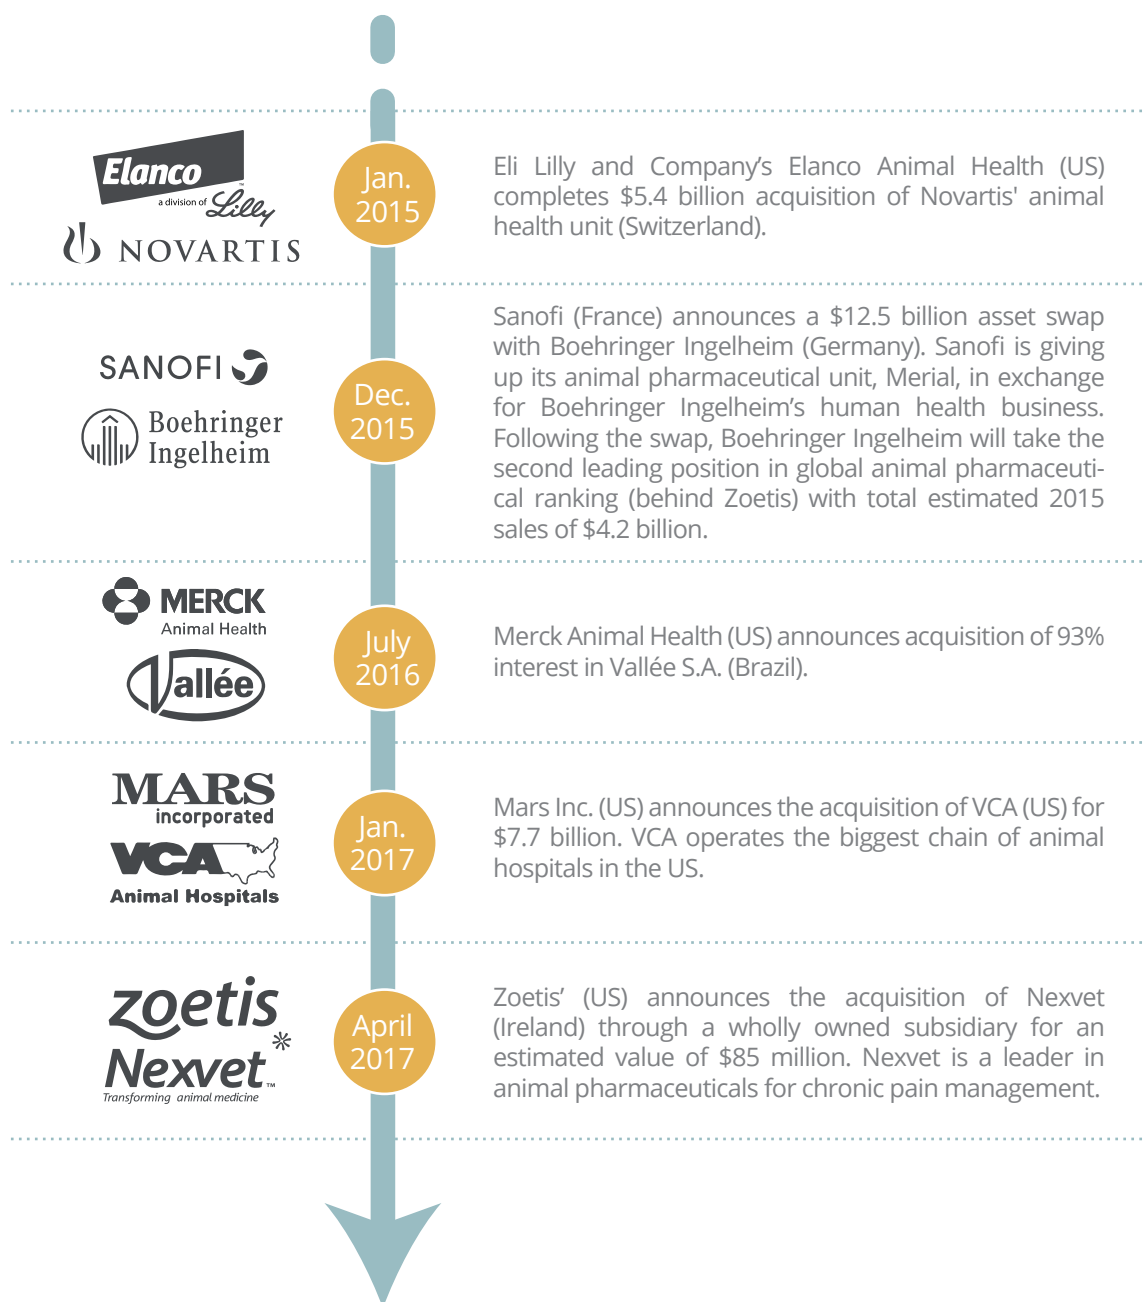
Elanco
a division of Lilly
NOVARTIS

Jan. 2015

Eli Lilly and Company's Elanco Animal Health (US) completes $5.4 billion acquisition of Novartis' animal health unit (Switzerland).

SANOFI
Boehringer Ingelheim

Dec. 2015

Sanofi (France) announces a $12.5 billion asset swap with Boehringer Ingelheim (Germany). Sanofi is giving up its animal pharmaceutical unit, Merial, in exchange for Boehringer Ingelheim's human health business. Following the swap, Boehringer Ingelheim will take the second leading position in global animal pharmaceutical ranking (behind Zoetis) with total estimated 2015 sales of $4.2 billion.

MERCK
Animal Health
Vallée

July 2016

Merck Animal Health (US) announces acquisition of 93% interest in Vallée S.A. (Brazil).

MARS
incorporated
VCA
Animal Hospitals

Jan. 2017

Mars Inc. (US) announces the acquisition of VCA (US) for $7.7 billion. VCA operates the biggest chain of animal hospitals in the US.

zoetis
Nexvet
Transforming animal medicine

April 2017

Zoetis' (US) announces the acquisition of Nexvet (Ireland) through a wholly owned subsidiary for an estimated value of $85 million. Nexvet is a leader in animal pharmaceuticals for chronic pain management.